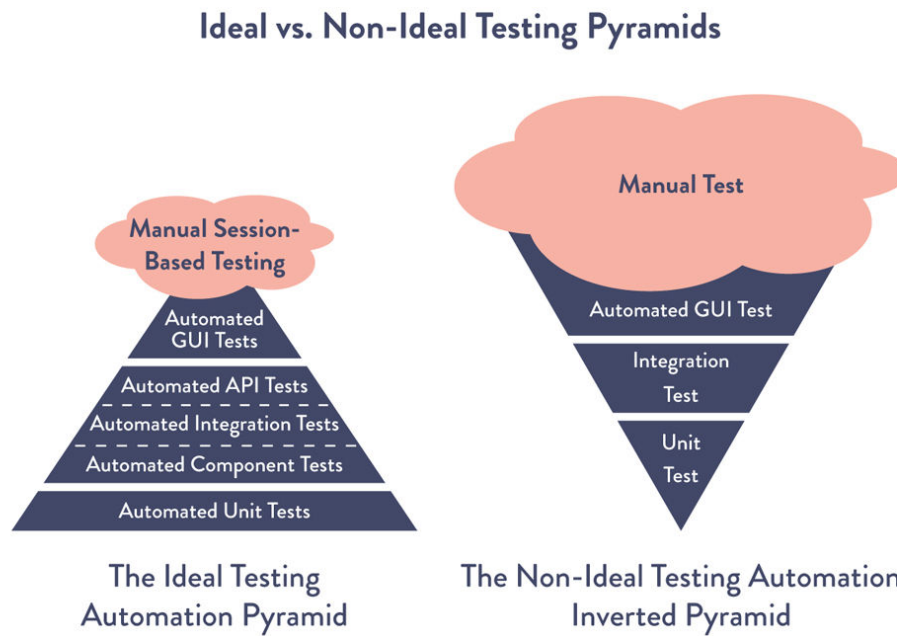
Ideal vs. Non-Ideal Testing Pyramids

Manual Session-Based Testing

Automated GUI Tests

Automated API Tests

Automated Integration Tests

Automated Component Tests

Automated Unit Tests

The Ideal Testing Automation Pyramid

Manual Test

Automated GUI Test

Integration Test

Unit Test

The Non-Ideal Testing Automation Inverted Pyramid